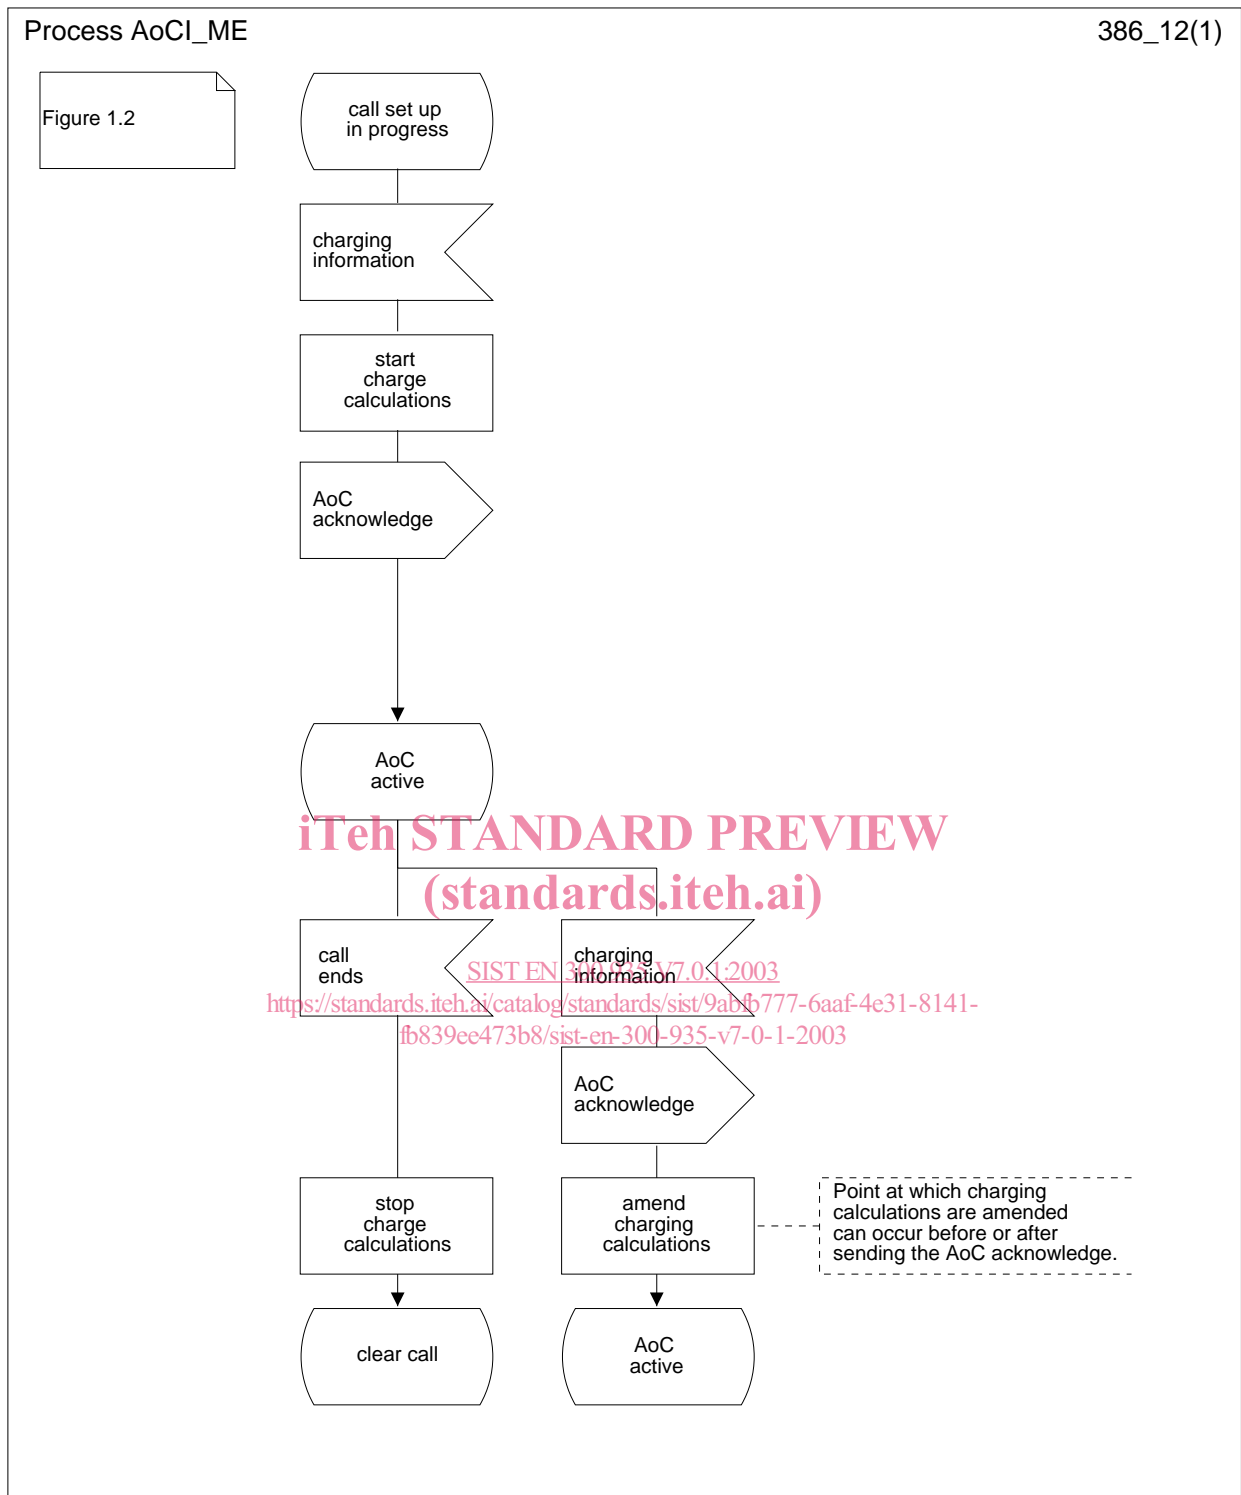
Process AoCI_ME

386_12(1)

Figure 1.2

call set up in progress

charging information

start charge calculations

AoC acknowledge

AoC active

iTeh STANDARD PREVIEW
(standards.iteh.ai)

call ends

charging information

SIST EN 300 935 V7.0.1:2003
https://standards.iteh.ai/catalog/standards/sist/9abfb777-6aaf-4e31-8141-fb839ee473b8/sist-en-300-935-v7-0-1-2003

AoC acknowledge

stop charge calculations

amend charging calculations

Point at which charging calculations are amended can occur before or after sending the AoC acknowledge.

clear call

AoC active